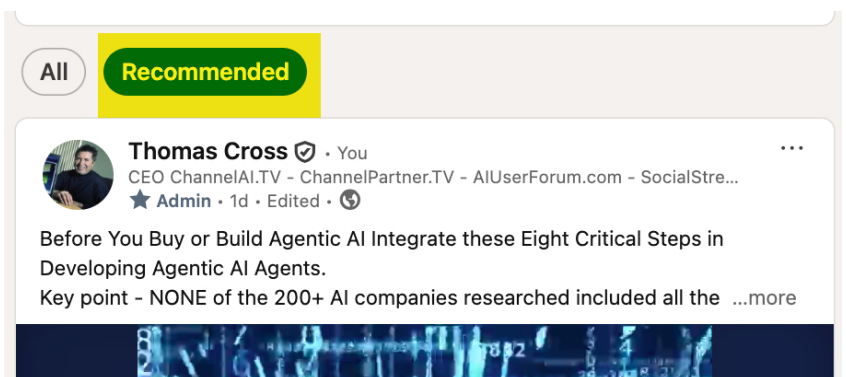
All

Recommended

Thomas Cross • You
CEO ChannelAI.TV - ChannelPartner.TV - AIUserForum.com - SocialStre...
Admin • 1d • Edited •

···

Before You Buy or Build Agentic AI Integrate these Eight Critical Steps in Developing Agentic AI Agents.
Key point - NONE of the 200+ AI companies researched included all the ...more